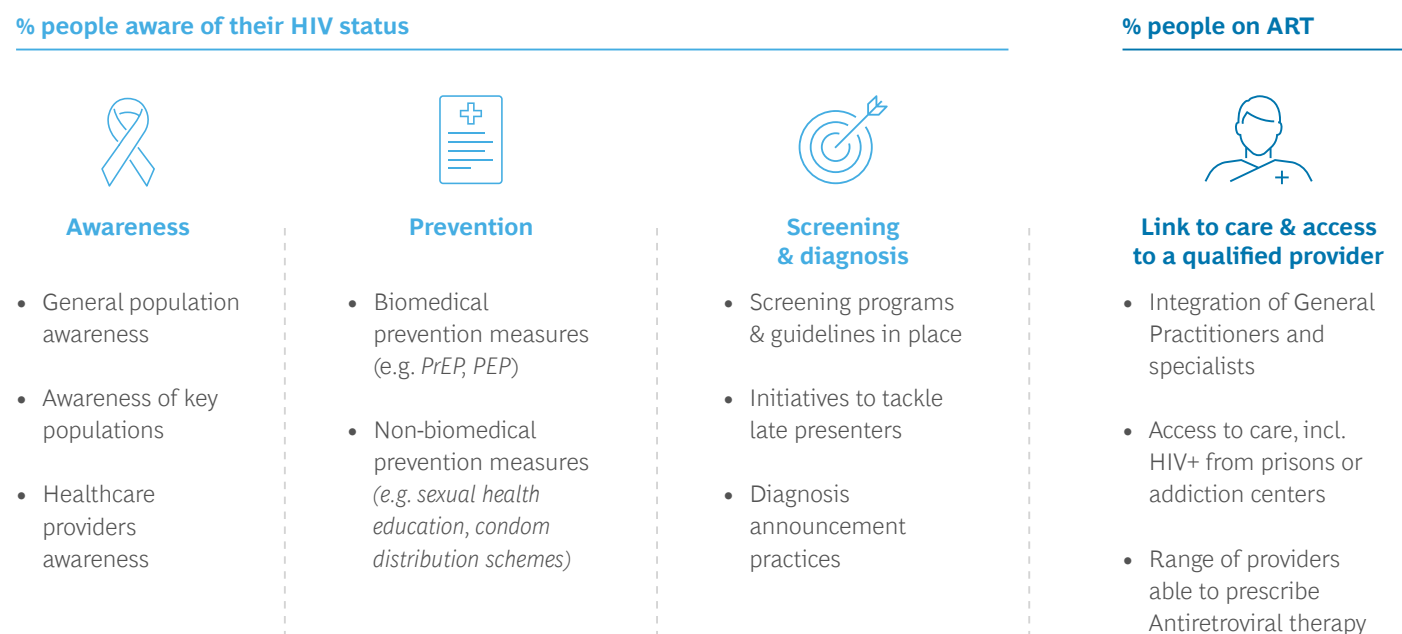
% people aware of their HIV status

% people on ART

Awareness

- General population awareness
- Awareness of key populations
- Healthcare providers awareness

Prevention

- Biomedical prevention measures (e.g. *PrEP, PEP*)
- Non-biomedical prevention measures *(e.g. sexual health education, condom distribution schemes)*

Screening & diagnosis

- Screening programs & guidelines in place
- Initiatives to tackle late presenters
- Diagnosis announcement practices

Link to care & access to a qualified provider

- Integration of General Practitioners and specialists
- Access to care, incl. HIV+ from prisons or addiction centers
- Range of providers able to prescribe Antiretroviral therapy